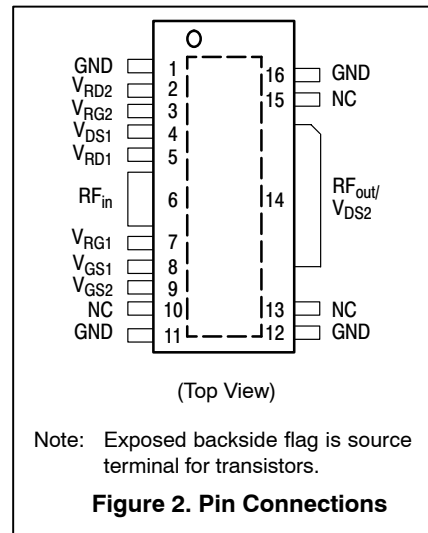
GND 1
$V_{RD2}$ 2
$V_{RG2}$ 3
$V_{DS1}$ 4
$V_{RD1}$ 5
$RF_{in}$ 6
$V_{RG1}$ 7
$V_{GS1}$ 8
$V_{GS2}$ 9
NC 10
GND 11

16 GND
15 NC
14 $RF_{out}/V_{DS2}$
13 NC
12 GND

(Top View)

Note: Exposed backside flag is source terminal for transistors.

**Figure 2. Pin Connections**